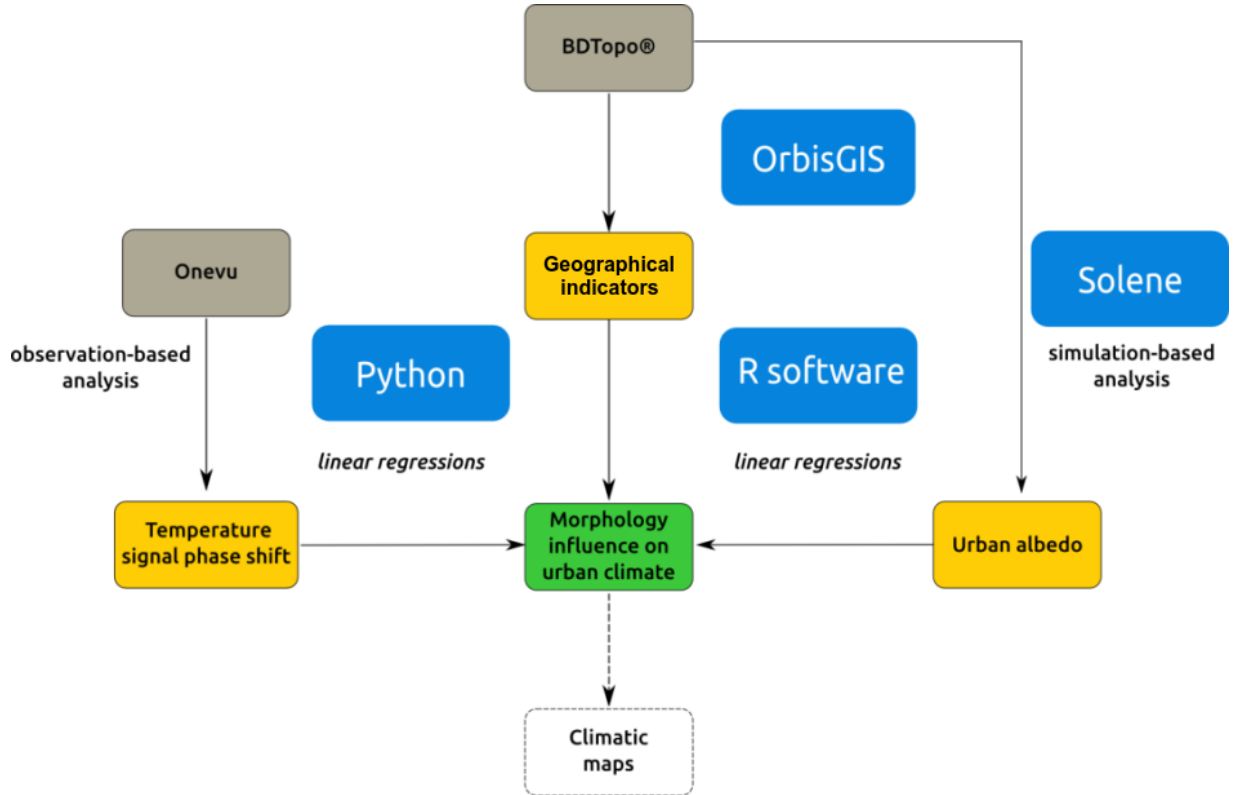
BDTopo®

OrbisGIS

Onevu

observation-based analysis

Geographical indicators

Solene

simulation-based analysis

Python

R software

linear regressions

linear regressions

Temperature signal phase shift

Morphology influence on urban climate

Urban albedo

Climatic maps